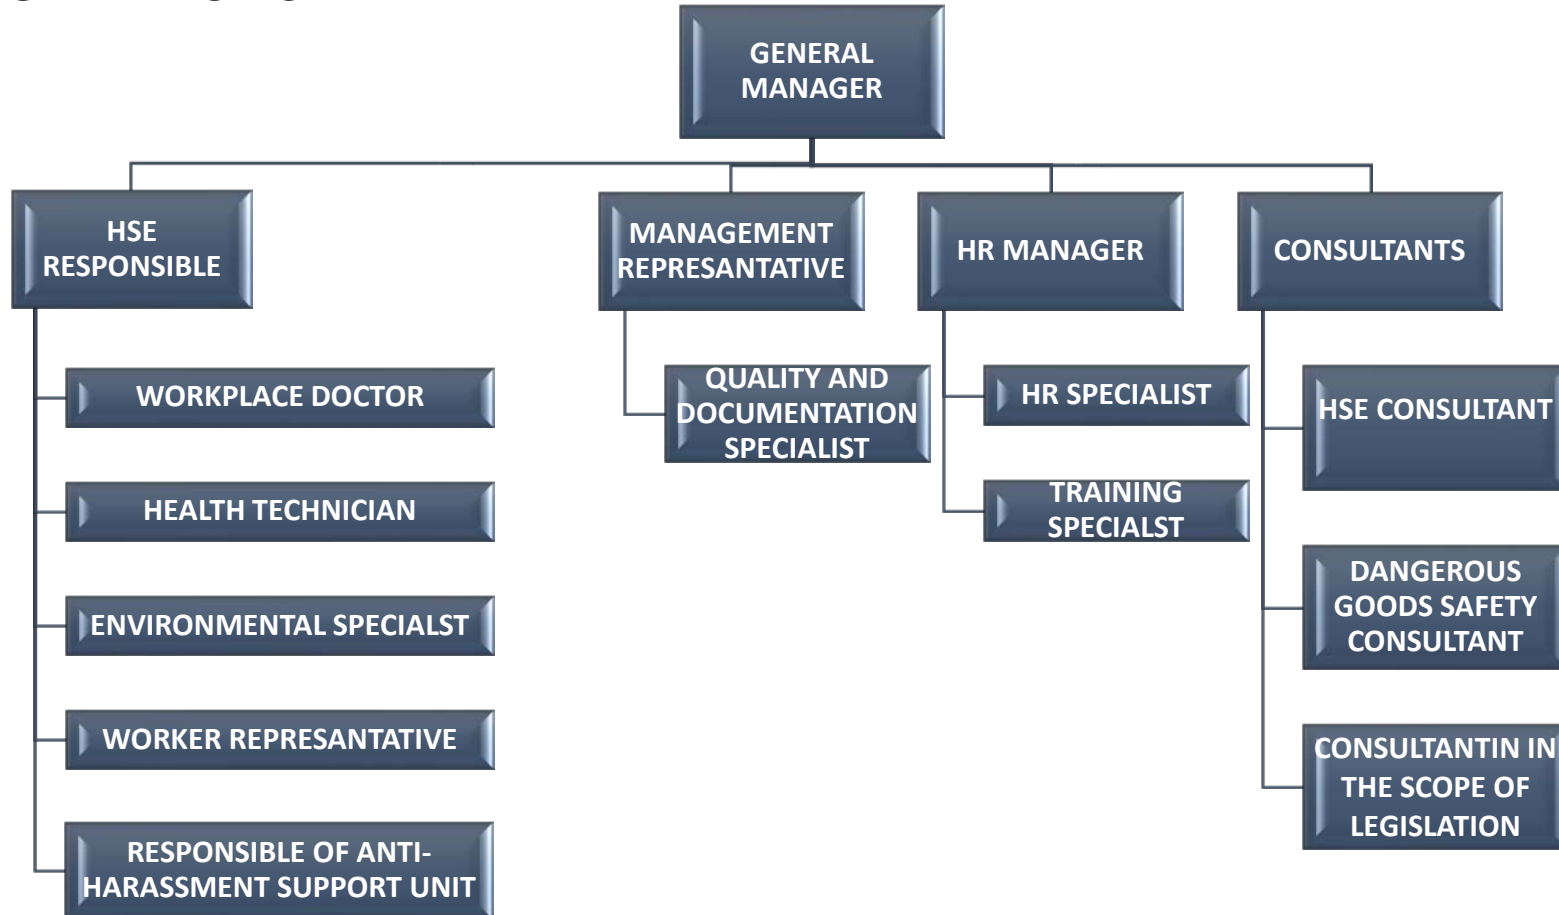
GENERAL MANAGER

HSE RESPONSIBLE

WORKPLACE DOCTOR

HEALTH TECHNICIAN

ENVIRONMENTAL SPECIALST

WORKER REPRESANTATIVE

RESPONSIBLE OF ANTI-HARASSMENT SUPPORT UNIT

MANAGEMENT REPRESANTATIVE

QUALITY AND DOCUMENTATION SPECIALIST

HR MANAGER

HR SPECIALIST

TRAINING SPECIALST

CONSULTANTS

HSE CONSULTANT

DANGEROUS GOODS SAFETY CONSULTANT

CONSULTANTIN IN THE SCOPE OF LEGISLATION